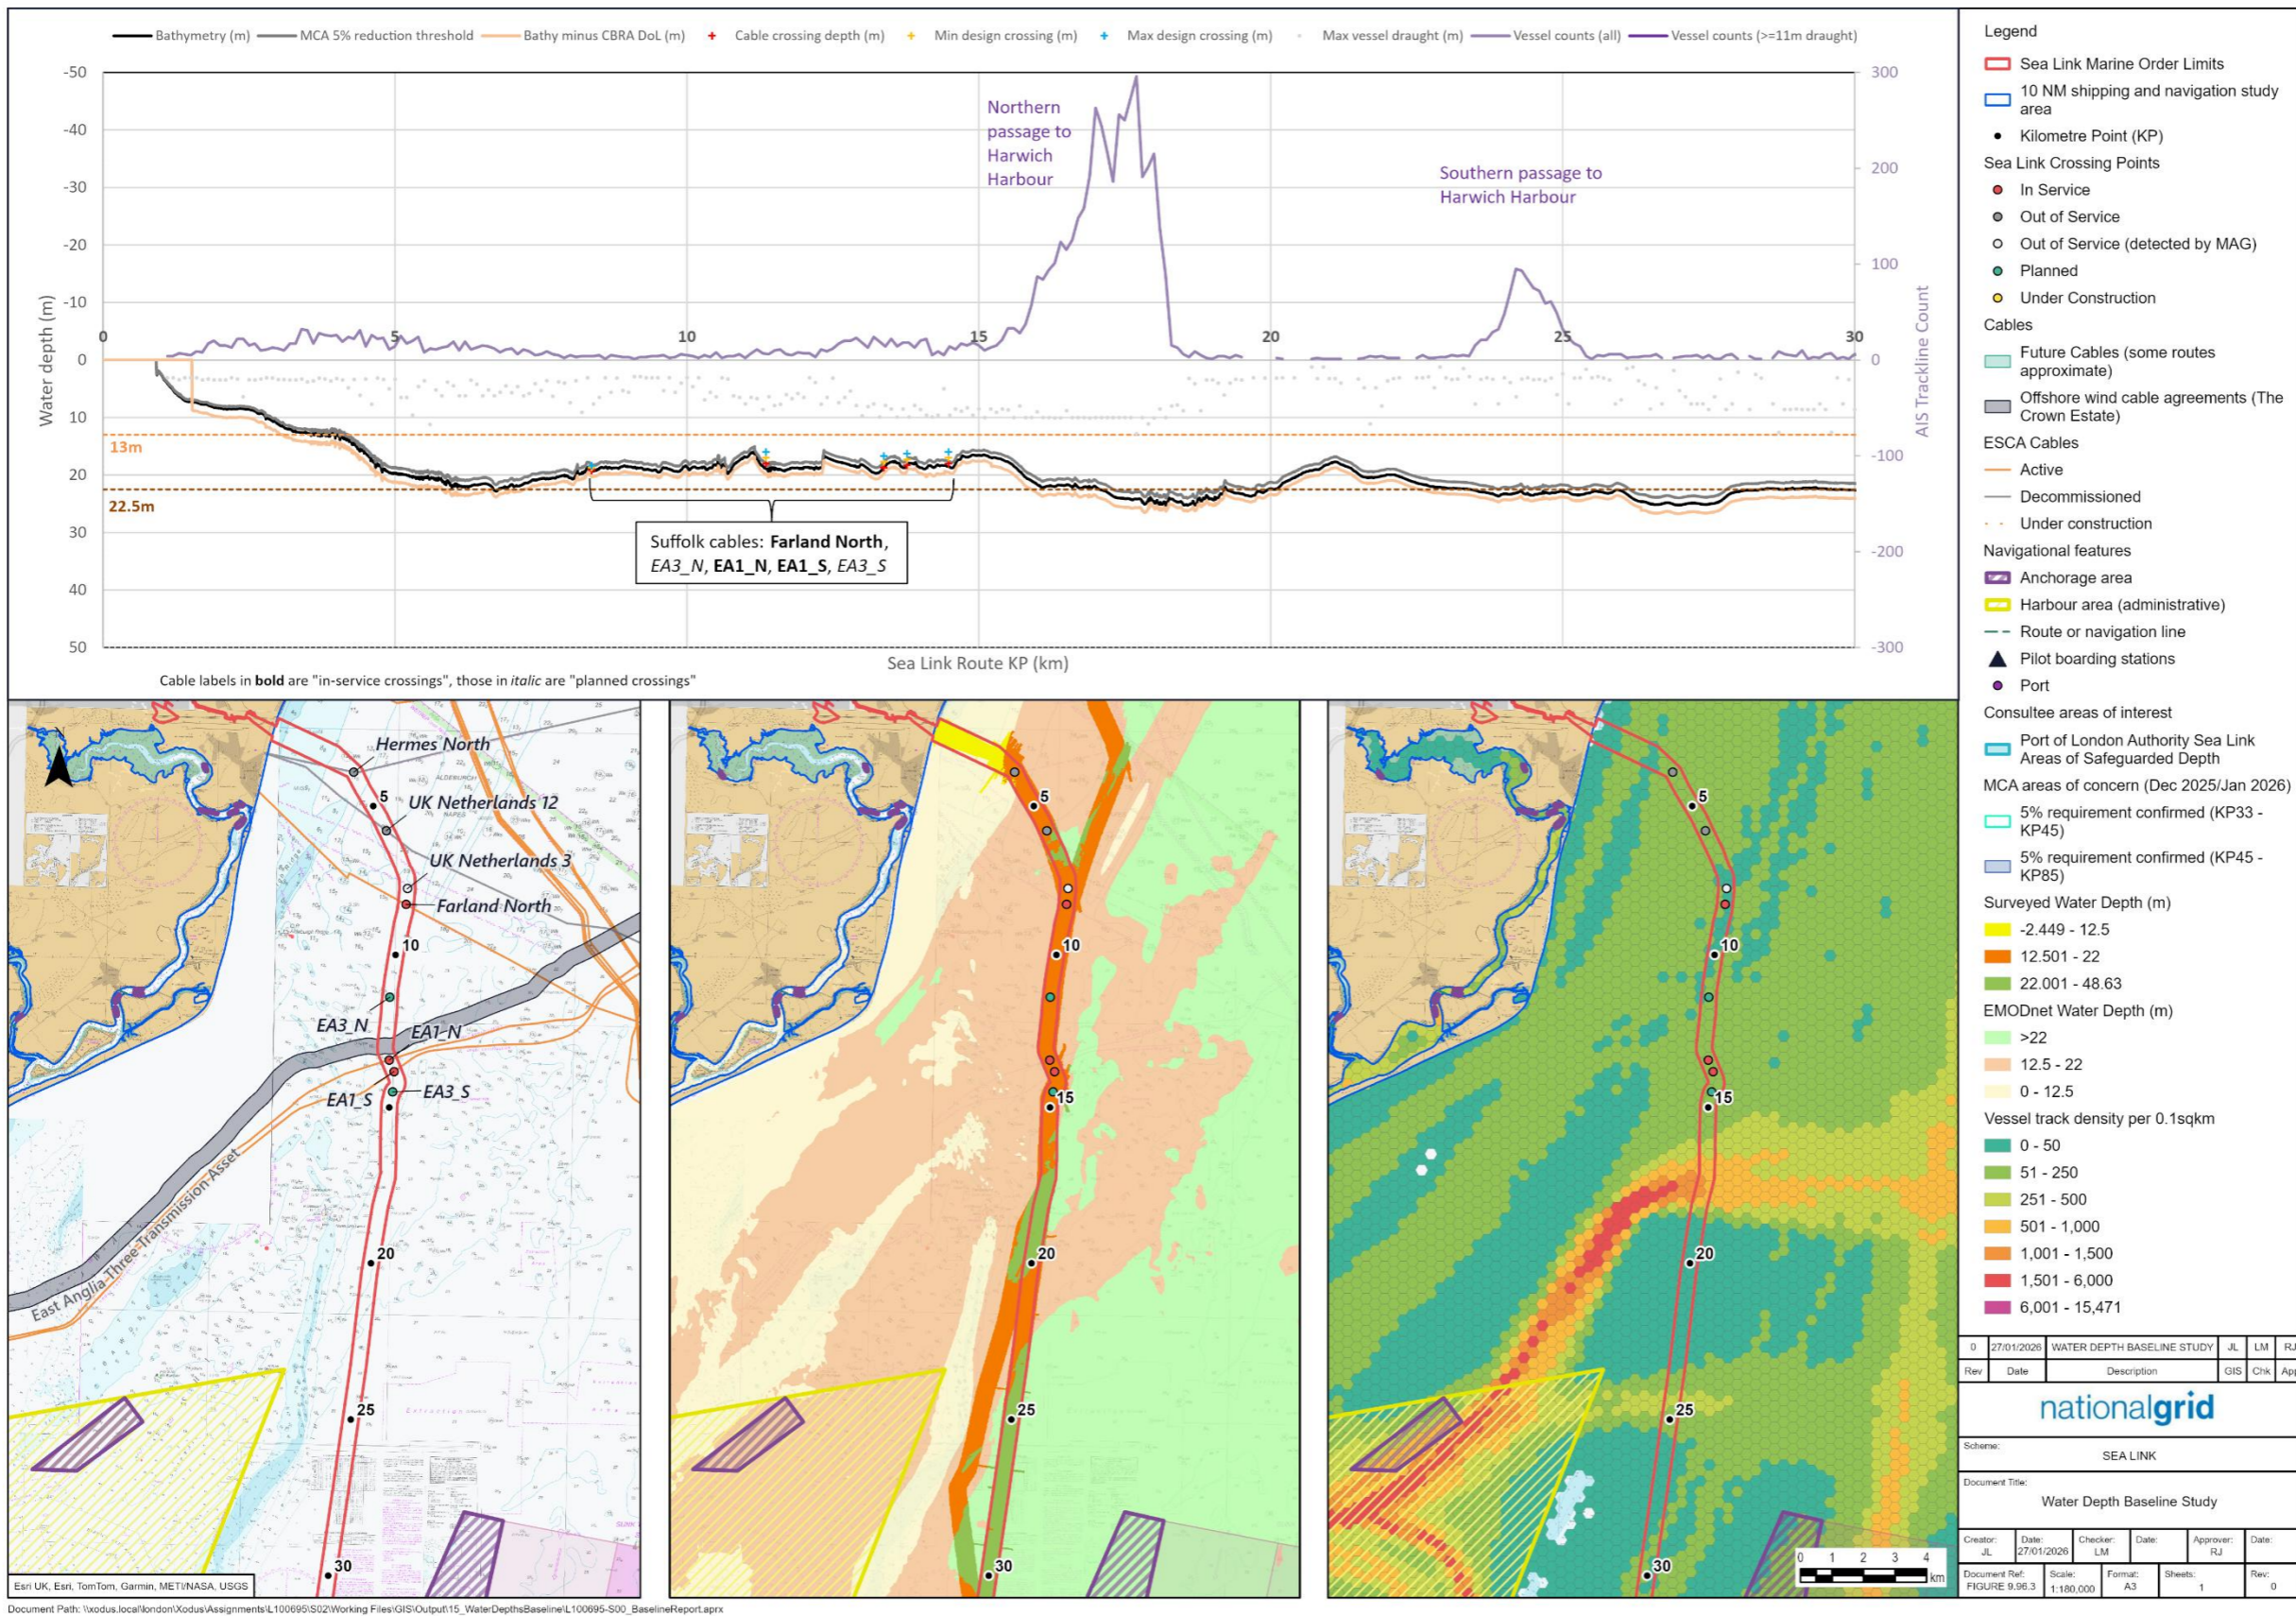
Bathymetry (m) MCA 5% reduction threshold Bathy minus CBRA DoL (m) Cable crossing depth (m) Min design crossing (m) Max design crossing (m) Max vessel draught (m) Vessel counts (all) Vessel counts (>=11m draught)

-50
-40
-30
-20
-10
0
10
20
30
40
50

Water depth (m)

0 5 10 15 20 25 30

300
200
100
0
-100
-200
-300

AIS Trackline Count

Northern passage to Harwich Harbour

Southern passage to Harwich Harbour

13m

22.5m

Suffolk cables: **Farland North**, *EA3_N*, **EA1_N**, **EA1_S**, *EA3_S*

Sea Link Route KP (km)

Cable labels in **bold** are "in-service crossings", those in *italic* are "planned crossings"

Hermes North
5
UK Netherlands 12
UK Netherlands 3
Farland North
10
EA3_N
EA1_N
EA1_S
EA3_S
East Anglia Three Transmission Asset
20
25
30

Esri UK, Esri, TomTom, Garmin, METI/NASA, USGS

5
10
15
20
25
30

5
10
15
20
25
30

0 1 2 3 4 km

Legend
Sea Link Marine Order Limits
10 NM shipping and navigation study area
Kilometre Point (KP)
Sea Link Crossing Points
In Service
Out of Service
Out of Service (detected by MAG)
Planned
Under Construction
Cables
Future Cables (some routes approximate)
Offshore wind cable agreements (The Crown Estate)
ESCA Cables
Active
Decommissioned
Under construction
Navigational features
Anchorage area
Harbour area (administrative)
Route or navigation line
Pilot boarding stations
Port
Consultee areas of interest
Port of London Authority Sea Link Areas of Safeguarded Depth
MCA areas of concern (Dec 2025/Jan 2026)
5% requirement confirmed (KP33 - KP45)
5% requirement confirmed (KP45 - KP85)
Surveyed Water Depth (m)
-2.449 - 12.5
12.501 - 22
22.001 - 48.63
EMODnet Water Depth (m)
>22
12.5 - 22
0 - 12.5
Vessel track density per 0.1sqkm
0 - 50
51 - 250
251 - 500
501 - 1,000
1,001 - 1,500
1,501 - 6,000
6,001 - 15,471

| 0 | 27/01/2026 | WATER DEPTH BASELINE STUDY | JL | LM | RJ |
|---|---|---|---|---|---|
| Rev | Date | Description | GIS | Chk | App |

nationalgrid

Scheme:
SEA LINK

Document Title:
Water Depth Baseline Study

| Creator: JL | Date: 27/01/2026 | Checker: LM | Date: | Approver: RJ | Date: |
|---|---|---|---|---|---|
| Document Ref: FIGURE 9.96.3 | Scale: 1:180,000 | Format: A3 | Sheets: 1 | Rev: 0 | |

Document Path: \\xodus.local\london\Xodus\Assignments\L100695\S02\Working Files\GIS\Output\15_WaterDepthsBaseline\L100695-S00_BaselineReport.aprx